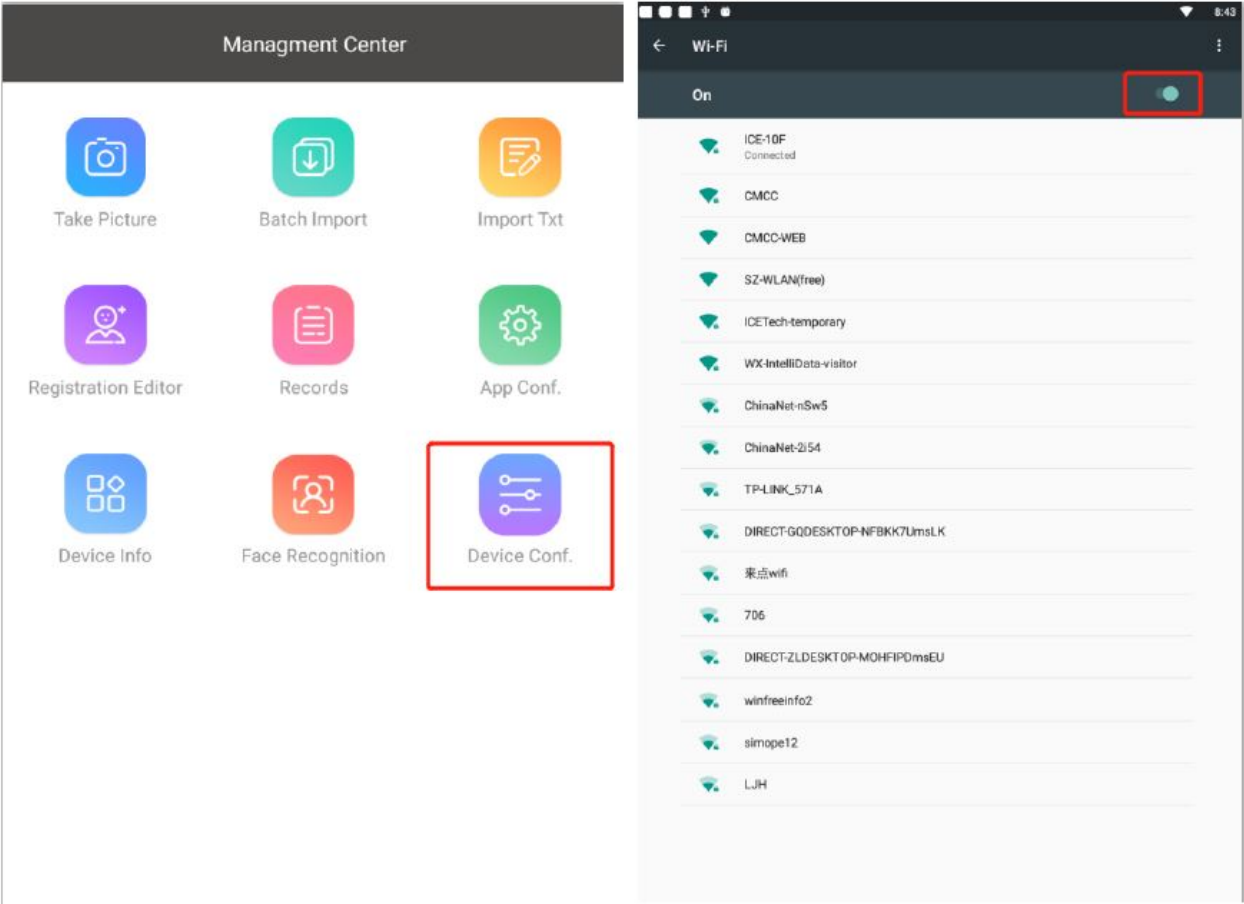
Managment Center

Take Picture
Batch Import
Import Txt
Registration Editor
Records
App Conf.
Device Info
Face Recognition
Device Conf.

8:43

Wi-Fi

On

ICE-10F
Connected
CMCC
CMCC-WEB
SZ-WLAN(free)
ICETech-temporary
WX-IntelliData-visitor
ChinaNet-nSw5
ChinaNet-2i54
TP-LINK_571A
DIRECT-GQDESKTOP-NFBKK7UmsLK
来点wifi
706
DIRECT-ZLDESKTOP-MOHFIPDmsEU
winfreeinfo2
simope12
LJH